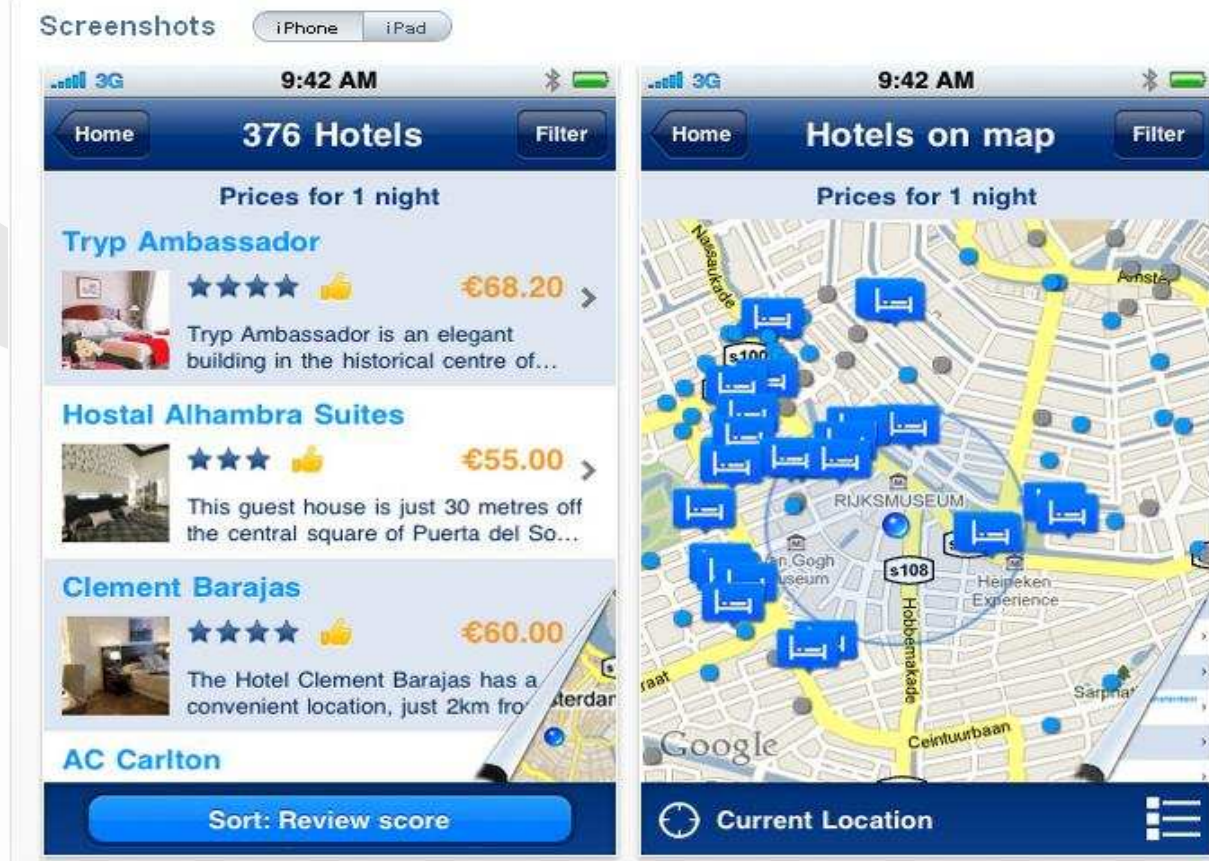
Screenshots iPhone iPad

3G 9:42 AM

Home 376 Hotels Filter

Prices for 1 night

Tryp Ambassador

★★★★ €68.20

Tryp Ambassador is an elegant building in the historical centre of...

Hostal Alhambra Suites

★★★ €55.00

This guest house is just 30 metres off the central square of Puerta del So...

Clement Barajas

★★★★ €60.00

The Hotel Clement Barajas has a convenient location, just 2km fro

AC Carlton

Sort: Review score

3G 9:42 AM

Home Hotels on map Filter

Prices for 1 night

Nassaukade
s100
RIJKSMUSEUM
Van Gogh Museum
s108
Heineken Experience
Hobbemakade
Ceintuurbaan
Sarphati
Amste
raat
Google

Current Location